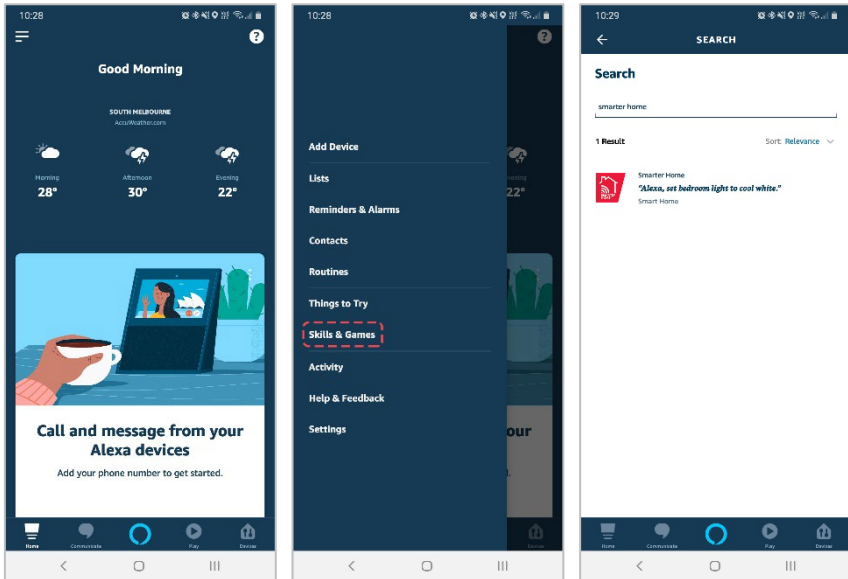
10:28

Good Morning

SOUTH MELBOURNE
AccuWeather.com

Morning
28°

Afternoon
30°

Evening
22°

Call and message from your Alexa devices

Add your phone number to get started.

Home
Communicate
Play
Devices

10:28

Add Device
Lists
Reminders & Alarms
Contacts
Routines
Things to Try
Skills & Games
Activity
Help & Feedback
Settings

22°

our

Devices

10:29

SEARCH

Search

smarter home

1 Result

Sort: Relevance

Smarter Home
"Alexa, set bedroom light to cool white."
Smart Home

Home
Communicate
Play
Devices